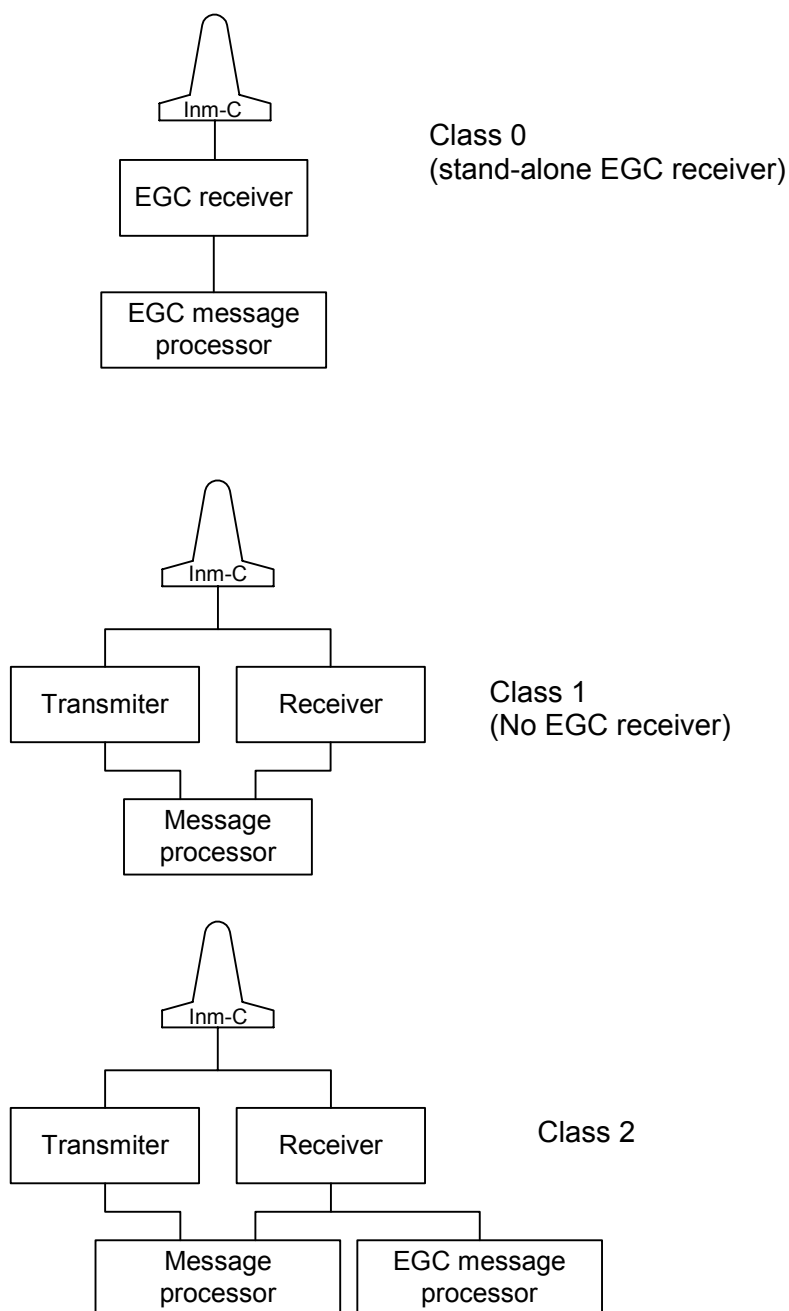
Inm-C

EGC receiver

EGC message processor

Class 0
(stand-alone EGC receiver)

Inm-C

Transmiter

Receiver

Message processor

Class 1
(No EGC receiver)

Inm-C

Transmiter

Receiver

Message processor

EGC message processor

Class 2